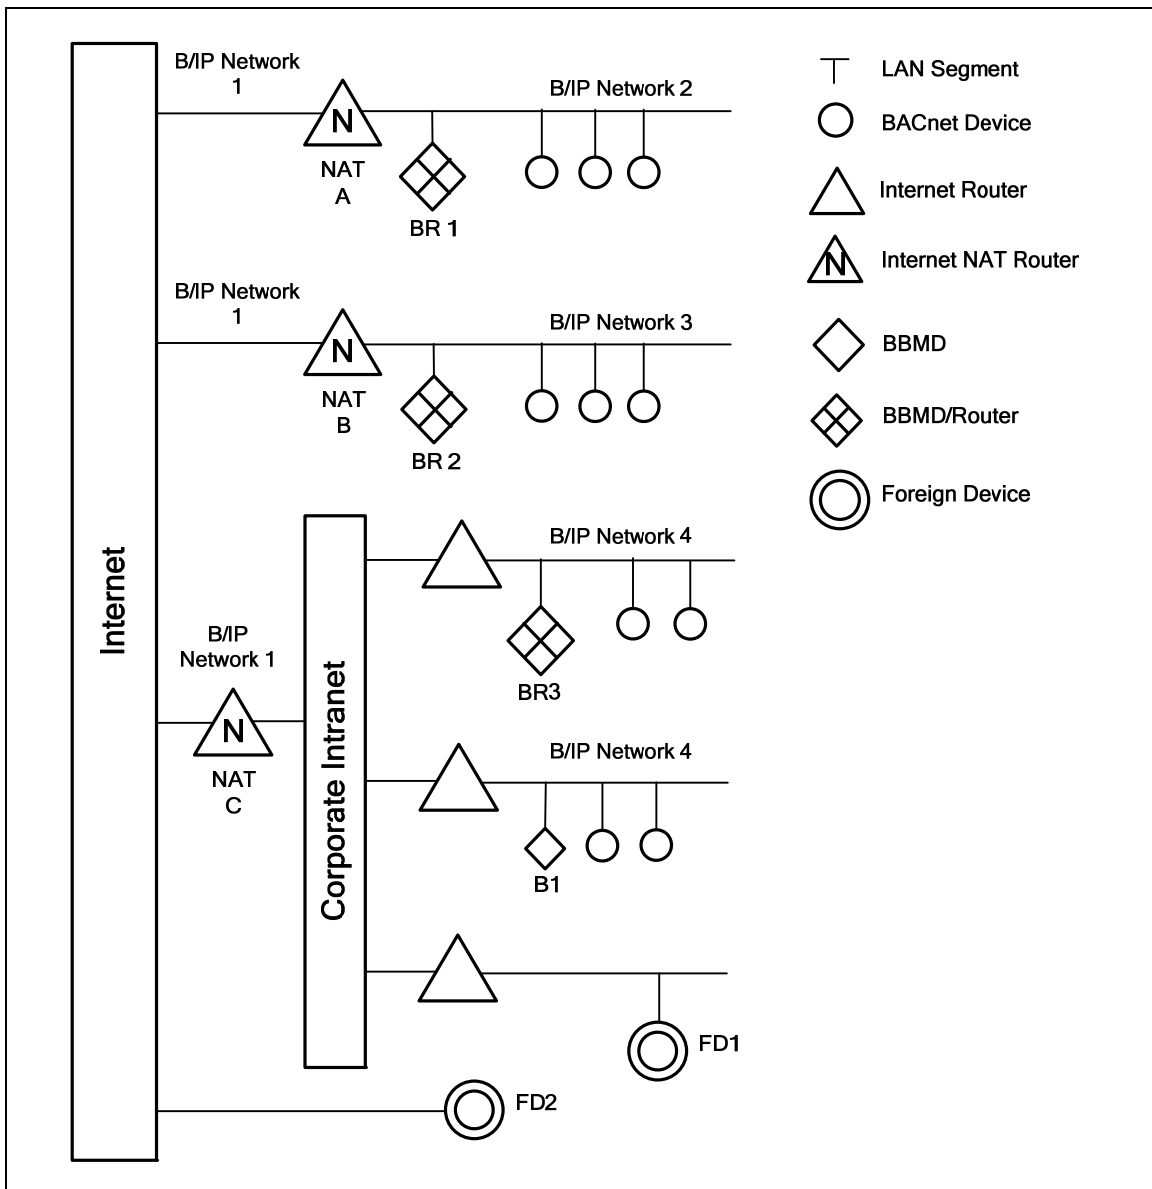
Internet

B/IP Network 1

N

NAT A

BR 1

B/IP Network 2

B/IP Network 1

N

NAT B

BR 2

B/IP Network 3

B/IP Network 1

N

NAT C

Corporate Intranet

B/IP Network 4

BR3

B/IP Network 4

B1

FD1

FD2

LAN Segment

BACnet Device

Internet Router

N

Internet NAT Router

BBMD

BBMD/Router

Foreign Device